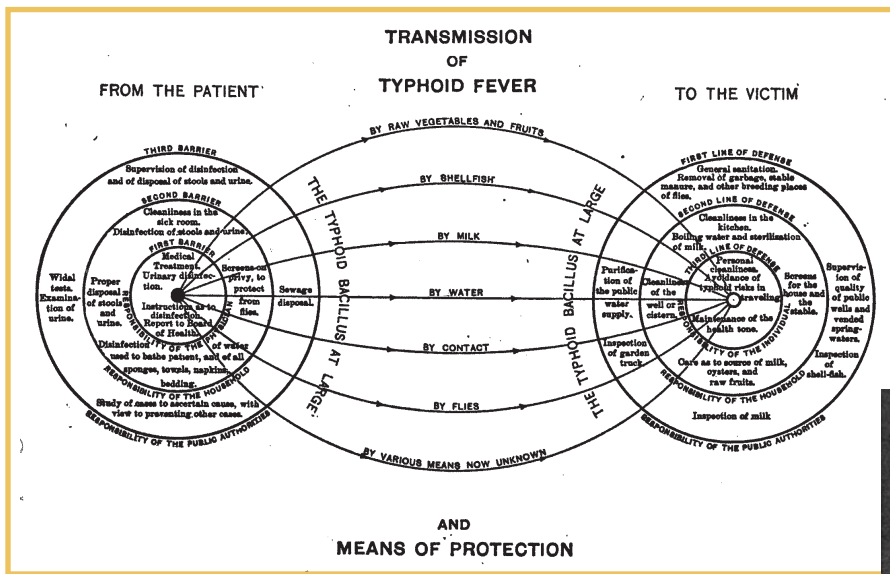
TRANSMISSION
OF
TYPHOID FEVER

FROM THE PATIENT

TO THE VICTIM

THIRD BARRIER
Supervision of disinfection and of disposal of stools and urine.

SECOND BARRIER
Cleanliness in the sick room. Disinfection of stools and urine.

FIRST BARRIER
Medical Treatment. Urinary disinfection.

Instructions as to disinfection. Report to Board of Health.

Screens on privy, to protect from flies.

Proper disposal of stools and urine.

Widal tests. Examination of urine.

Sewage disposal.

RESPONSIBILITY OF THE PHYSICIAN

Disinfection of water used to bathe patient, and of all sponges, towels, napkins, bedding.

RESPONSIBILITY OF THE HOUSEHOLD

Study of cases to ascertain cause, with view to preventing other cases.

RESPONSIBILITY OF THE PUBLIC AUTHORITIES

THE TYPHOID BACILLUS AT LARGE

BY RAW VEGETABLES AND FRUITS
BY SHELLFISH
BY MILK
BY WATER
BY CONTACT
BY FLIES
BY VARIOUS MEANS NOW UNKNOWN

THE TYPHOID BACILLUS AT LARGE

FIRST LINE OF DEFENSE
General sanitation. Removal of garbage, stable manure, and other breeding places of flies.

SECOND LINE OF DEFENSE
Cleanliness in the kitchen. Boiling water and sterilization of milk.

THIRD LINE OF DEFENSE
Personal cleanliness. Avoidance of typhoid risks in traveling.

Maintenance of the health tone.

RESPONSIBILITY OF THE INDIVIDUAL

Purification of the public water supply.

Cleanliness of the well or cistern.

Inspection of garden truck.

Screens for the house and the stable.

Supervision of quality of public wells and vended spring-waters.

Inspection of shell-fish.

Care as to source of milk, oysters, and raw fruits.

RESPONSIBILITY OF THE HOUSEHOLD

Inspection of milk

RESPONSIBILITY OF THE PUBLIC AUTHORITIES

AND
MEANS OF PROTECTION